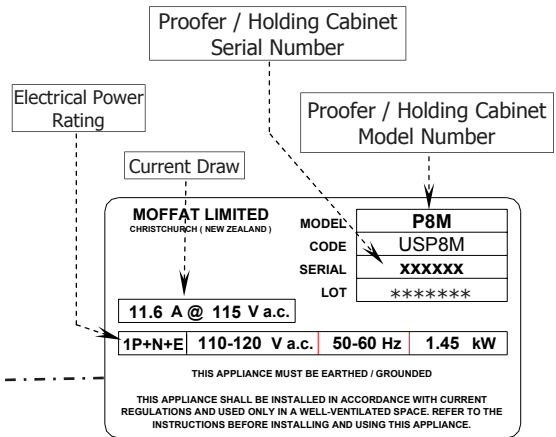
Proofer / Holding Cabinet
Serial Number

Electrical Power
Rating

Proofer / Holding Cabinet
Model Number

Current Draw

MOFFAT LIMITED
CHRISTCHURCH ( NEW ZEALAND )

| MODEL | P8M |
|---|---|
| CODE | USP8M |
| SERIAL | XXXXXX |
| LOT | \*\*\*\*\*\*\* |

11.6 A @ 115 V a.c.

| 1P+N+E | 110-120 V a.c. | 50-60 Hz | 1.45 kW |
|---|---|---|---|

THIS APPLIANCE MUST BE EARTHED / GROUNDED

THIS APPLIANCE SHALL BE INSTALLED IN ACCORDANCE WITH CURRENT REGULATIONS AND USED ONLY IN A WELL-VENTILATED SPACE. REFER TO THE INSTRUCTIONS BEFORE INSTALLING AND USING THIS APPLIANCE.